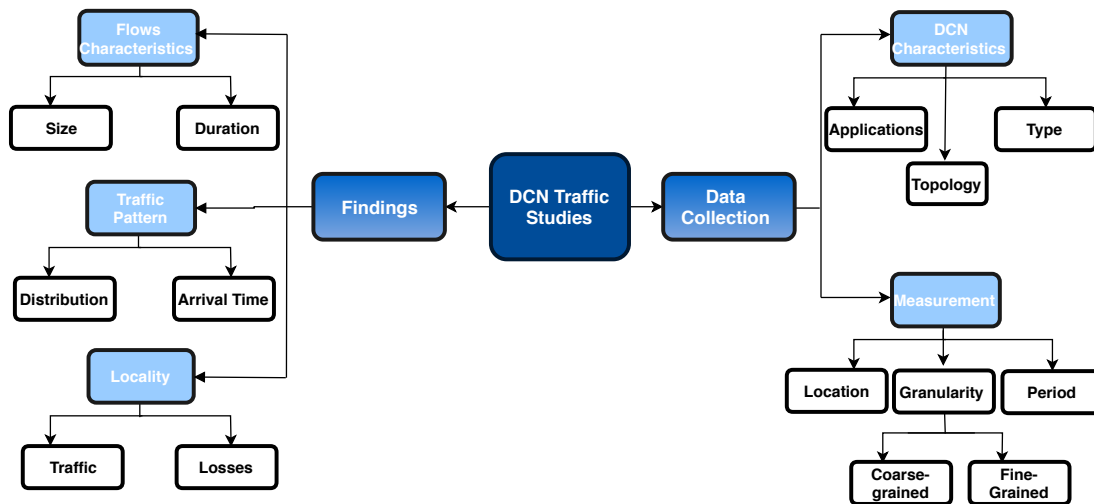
Flows Characteristics

Size

Duration

Traffic Pattern

Distribution

Arrival Time

Locality

Traffic

Losses

Findings

DCN Traffic Studies

Data Collection

DCN Characteristics

Applications

Type

Topology

Measurement

Location

Granularity

Period

Coarse-grained

Fine-Grained